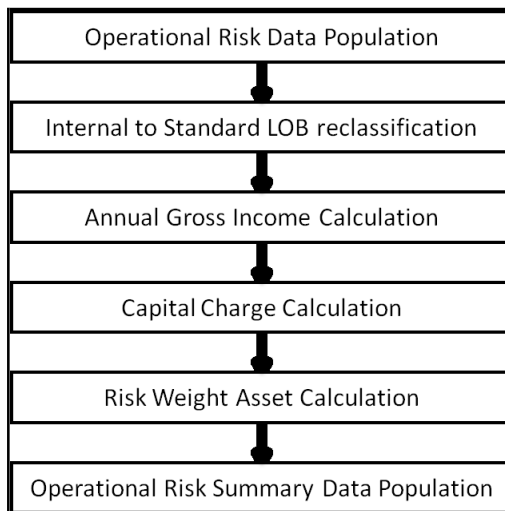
Operational Risk Data Population

Internal to Standard LOB reclassification

Annual Gross Income Calculation

Capital Charge Calculation

Risk Weight Asset Calculation

Operational Risk Summary Data Population